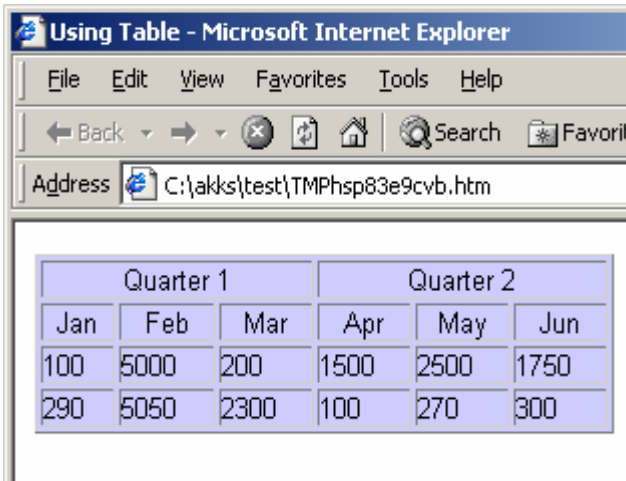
Using Table - Microsoft Internet Explorer

File Edit View Favorites Tools Help

Back Search Favori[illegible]

Address C:\akks\test\TMPhsp83e9cvb.htm

| Quarter 1 | | | Quarter 2 | | |
|---|---|---|---|---|---|
| Jan | Feb | Mar | Apr | May | Jun |
| 100 | 5000 | 200 | 1500 | 2500 | 1750 |
| 290 | 5050 | 2300 | 100 | 270 | 300 |